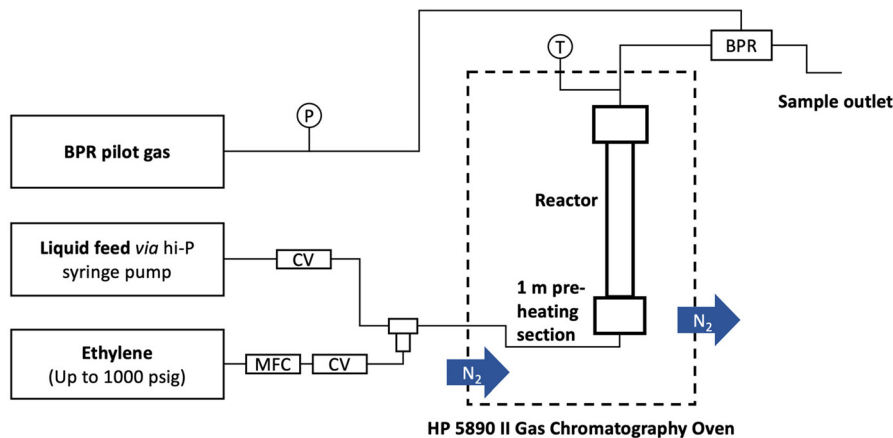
T

BPR

Sample outlet

P

BPR pilot gas

Reactor

Liquid feed *via* hi-P syringe pump

CV

1 m pre-heating section

$N_2$

Ethylene (Up to 1000 psig)

MFC

CV

$N_2$

HP 5890 II Gas Chromatography Oven